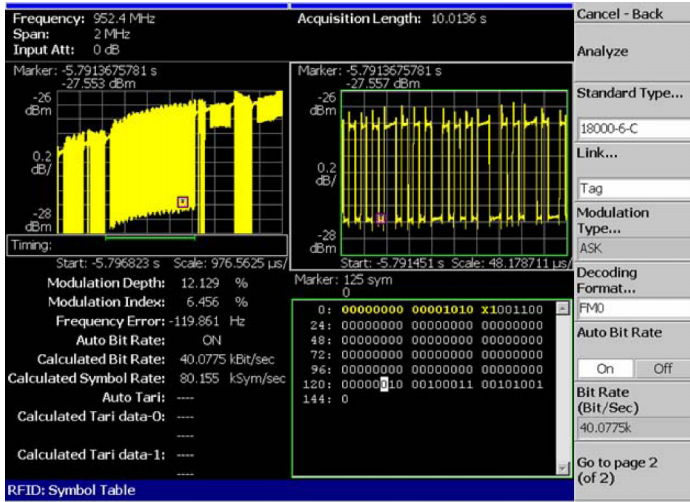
Frequency: 952.4 MHz
Span: 2 MHz
Input Att: 0 dB

Acquisition Length: 10.0136 s

Marker: -5.7913675781 s
-27.553 dBm

-26 dBm

0.2 dB/

-28 dBm

Timing:

Start: -5.796823 s Scale: 976.5625 µs/

Marker: -5.7913675781 s
-27.557 dBm

-26 dBm

0.2 dB/

-28 dBm

Start: -5.791451 s Scale: 48.178711 µs/

Modulation Depth: 12.129 %
Modulation Index: 6.456 %
Frequency Error: -119.861 Hz
Auto Bit Rate: ON
Calculated Bit Rate: 40.0775 kBit/sec
Calculated Symbol Rate: 80.155 kSym/sec
Auto Tari: ----
Calculated Tari data-0: ----
----
Calculated Tari data-1: ----
----

Marker: 125 sym
0

| | | | |
|---|---|---|---|
| 0: | 00000000 | 00001010 | X1001100 |
| 24: | 00000000 | 00000000 | 00000000 |
| 48: | 00000000 | 00000000 | 00000000 |
| 72: | 00000000 | 00000000 | 00000000 |
| 96: | 00000000 | 00000000 | 00000000 |
| 120: | 00000010 | 00100011 | 00101001 |
| 144: | 0 | | |

RFID: Symbol Table

Cancel - Back

Analyze

Standard Type...
18000-6-C

Link...
Tag

Modulation Type...
ASK

Decoding Format...
FM0

Auto Bit Rate
On Off

Bit Rate (Bit/Sec)
40.0775k

Go to page 2 (of 2)